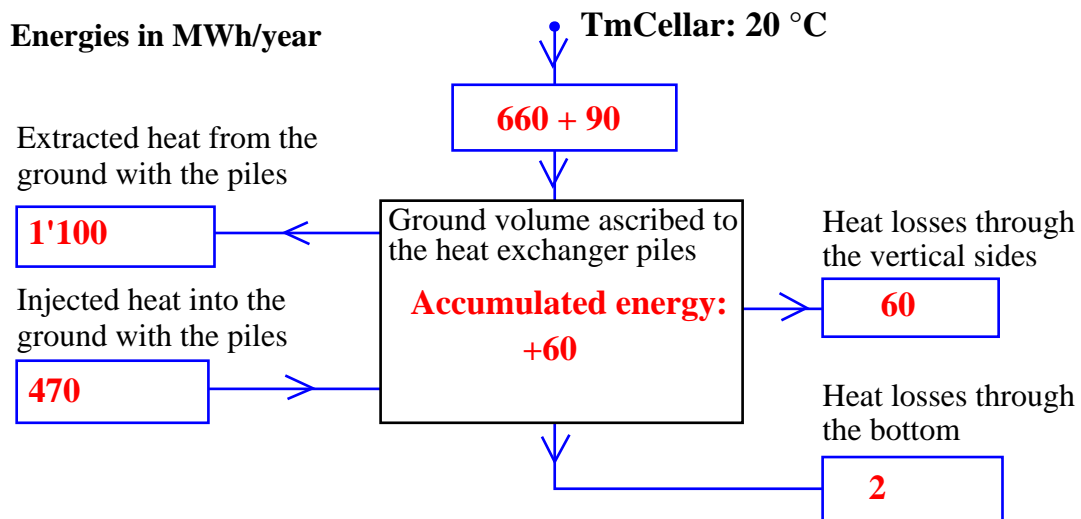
Energies in MWh/year

TmCellar: 20 °C

660 + 90

Extracted heat from the ground with the piles

1'100

Ground volume ascribed to the heat exchanger piles

Accumulated energy: +60

Heat losses through the vertical sides

60

Injected heat into the ground with the piles

470

Heat losses through the bottom

2